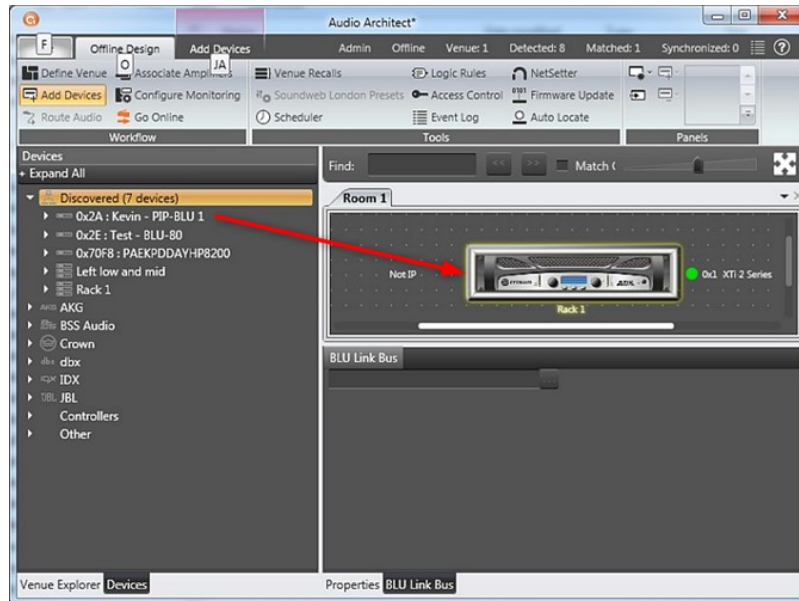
Audio Architect*

F
Offline Design
O
Add Devices
JA
Admin
Offline
Venue: 1
Detected: 8
Matched: 1
Synchronized: 0

Define Venue
Associate Amplifiers
Add Devices
Configure Monitoring
Route Audio
Go Online
Workflow

Venue Recalls
Soundweb London Presets
Scheduler
Logic Rules
Access Control
Event Log
NetSetter
Firmware Update
Auto Locate
Tools

Panels

Devices
+ Expand All

Discovered (7 devices)
0x2A : Kevin - PIP-BLU 1
0x2E : Test - BLU-80
0x70F8 : PAEKPDDAYHP8200
Left low and mid
Rack 1
AKG
BSS Audio
Crown
dbx
IDX
JBL
Controllers
Other

Find:
Match (

Room 1

Not IP
Rack 1
0x1 XTi 2 Series

BLU Link Bus

Venue Explorer Devices
Properties BLU Link Bus